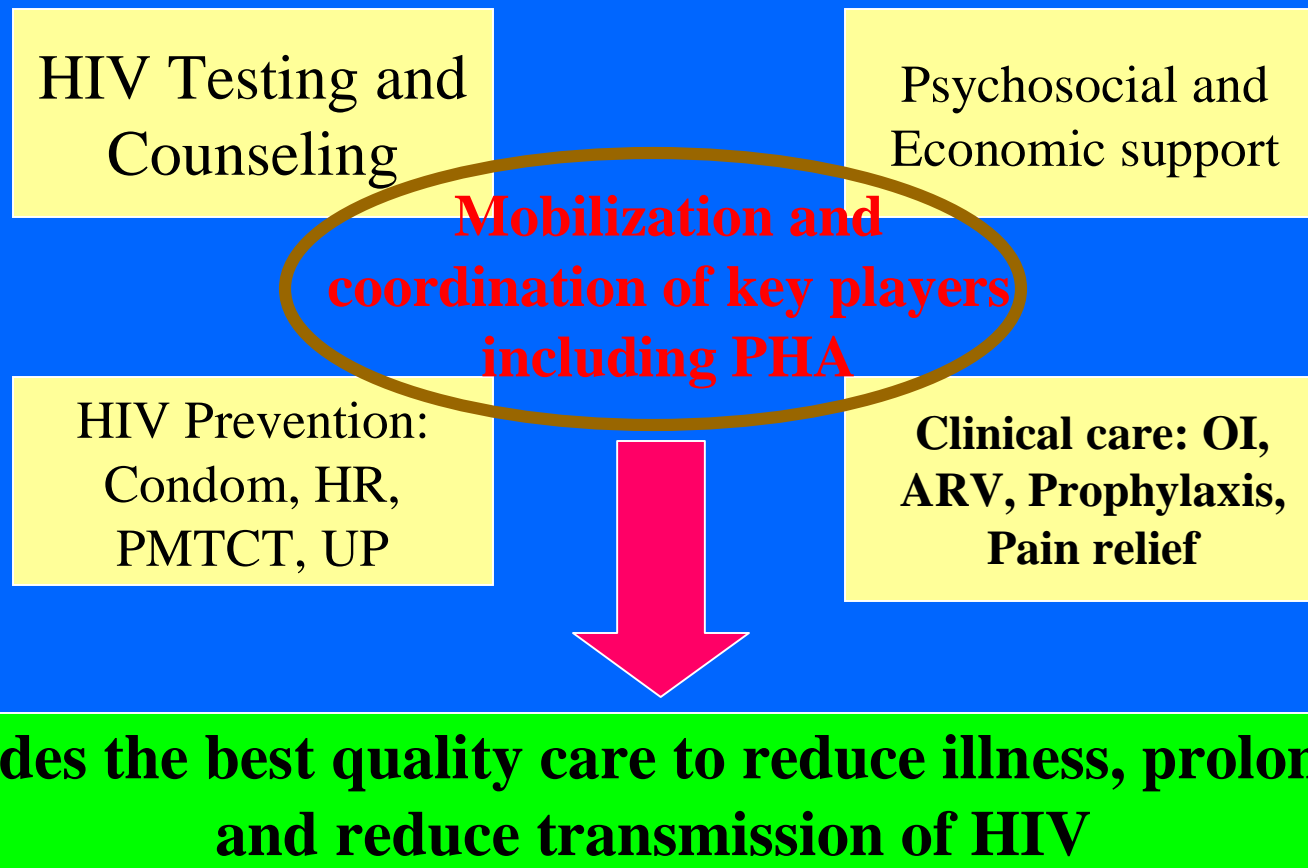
HIV Testing and Counseling

Psychosocial and Economic support

Mobilization and coordination of key players including PHA

HIV Prevention: Condom, HR, PMTCT, UP

Clinical care: OI, ARV, Prophylaxis, Pain relief

des the best quality care to reduce illness, prolon and reduce transmission of HIV